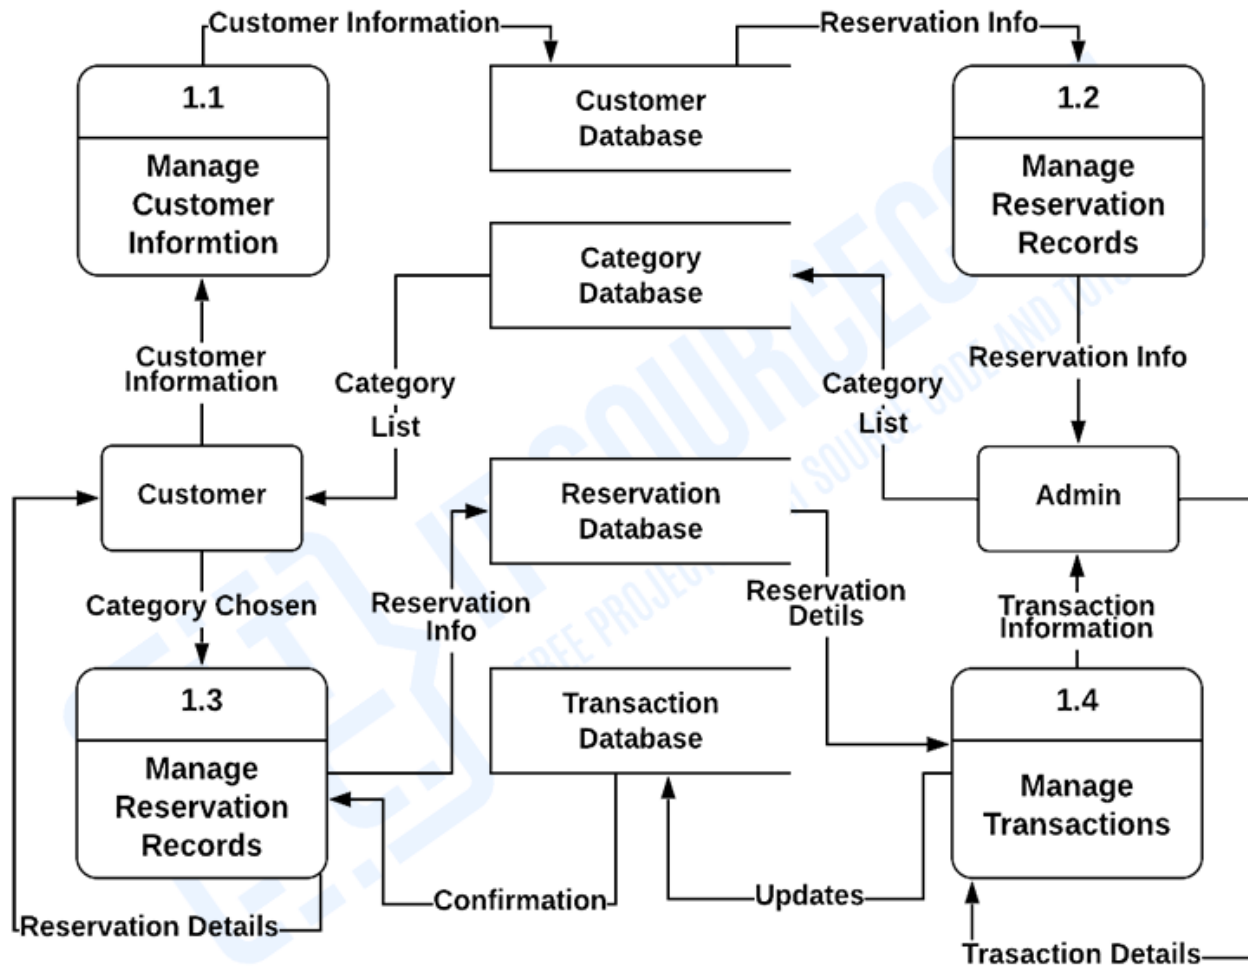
Customer Information

Reservation Info

1.1

Manage Customer Informtion

Customer Database

1.2

Manage Reservation Records

Category Database

Customer Information

Category List

Category List

Reservation Info

Customer

Reservation Database

Admin

Category Chosen

Reservation Info

Reservation Detils

Transaction Information

1.3

Manage Reservation Records

Transaction Database

1.4

Manage Transactions

Confirmation

Updates

Reservation Details

Trasaction Details